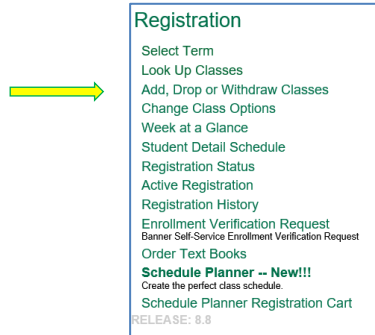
Registration

Select Term
Look Up Classes
Add, Drop or Withdraw Classes
Change Class Options
Week at a Glance
Student Detail Schedule
Registration Status
Active Registration
Registration History
Enrollment Verification Request
Banner Self-Service Enrollment Verification Request
Order Text Books
Schedule Planner -- New!!!
Create the perfect class schedule.
Schedule Planner Registration Cart

RELEASE: 8.8